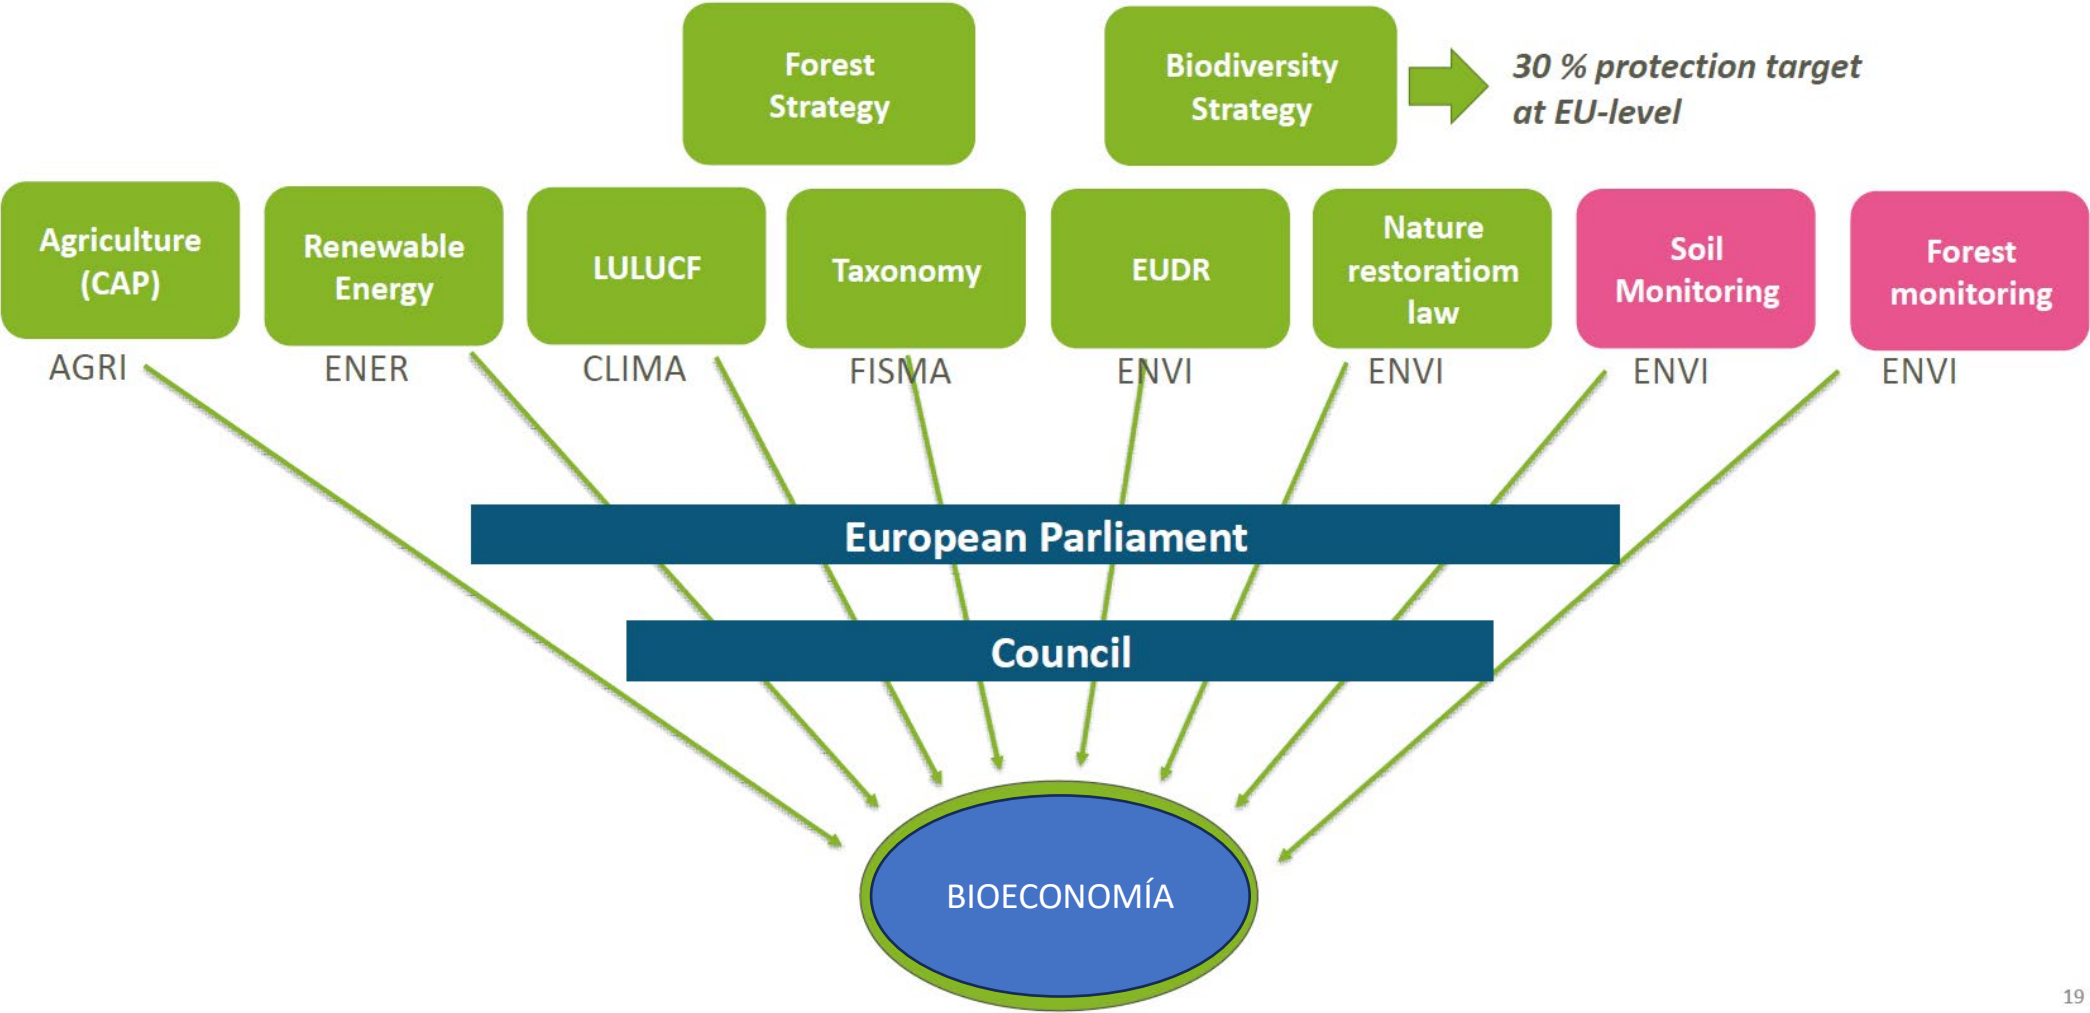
Forest Strategy

Biodiversity Strategy

30 % protection target at EU-level

Agriculture (CAP)
AGRI

Renewable Energy
ENER

LULUCF
CLIMA

Taxonomy
FISMA

EUDR
ENVI

Nature restoratiom law
ENVI

Soil Monitoring
ENVI

Forest monitoring
ENVI

European Parliament

Council

BIOECONOMÍA

19